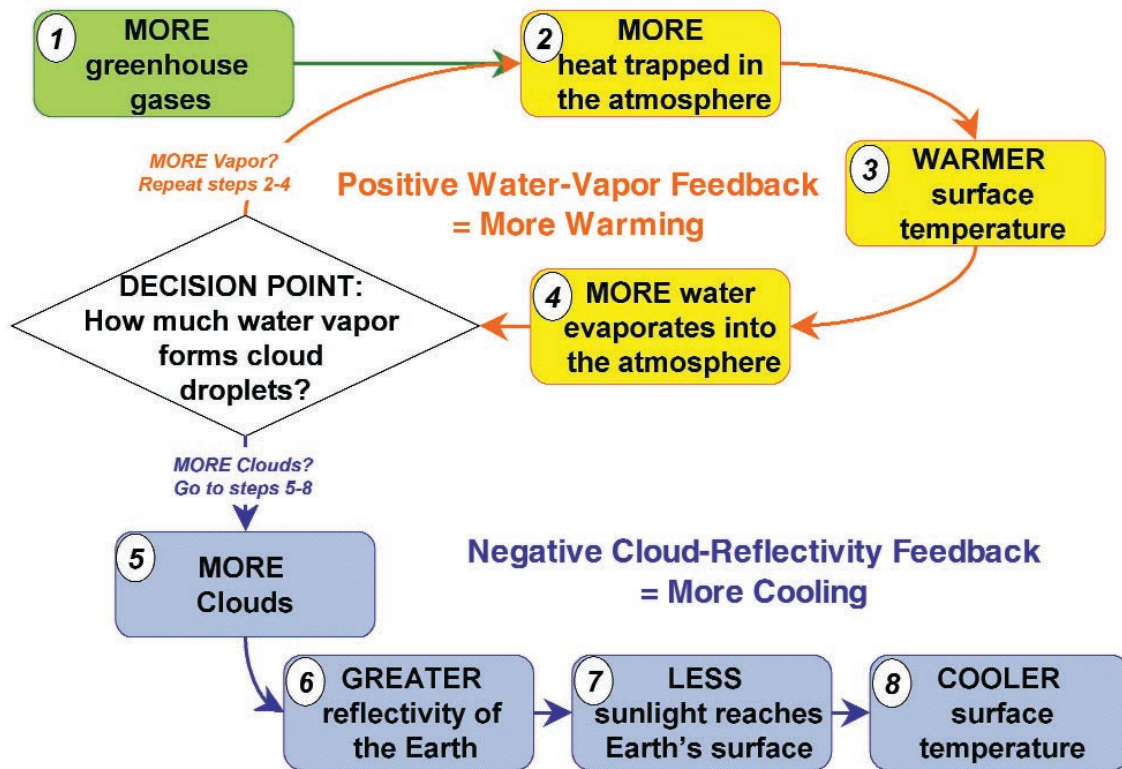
1 MORE greenhouse gases

2 MORE heat trapped in the atmosphere

3 WARMER surface temperature

MORE Vapor? Repeat steps 2-4

Positive Water-Vapor Feedback = More Warming

DECISION POINT: How much water vapor forms cloud droplets?

4 MORE water evaporates into the atmosphere

MORE Clouds? Go to steps 5-8

5 MORE Clouds

Negative Cloud-Reflectivity Feedback = More Cooling

6 GREATER reflectivity of the Earth

7 LESS sunlight reaches Earth's surface

8 COOLER surface temperature